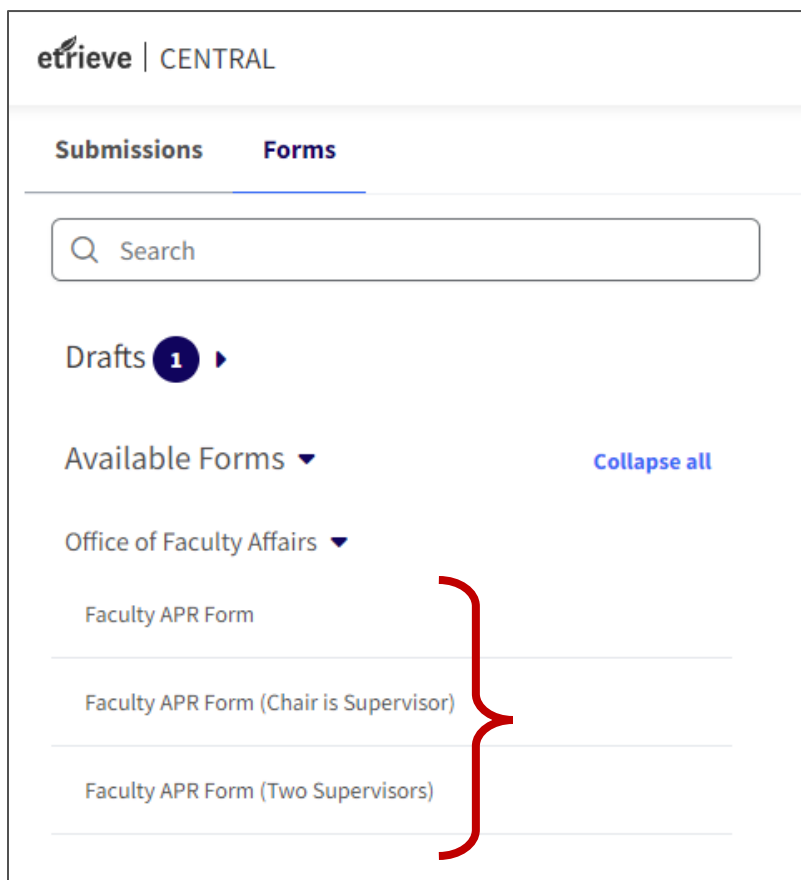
etrieve | CENTRAL

Submissions Forms

Search

Drafts 1

Available Forms

Collapse all

Office of Faculty Affairs

Faculty APR Form

Faculty APR Form (Chair is Supervisor)

Faculty APR Form (Two Supervisors)